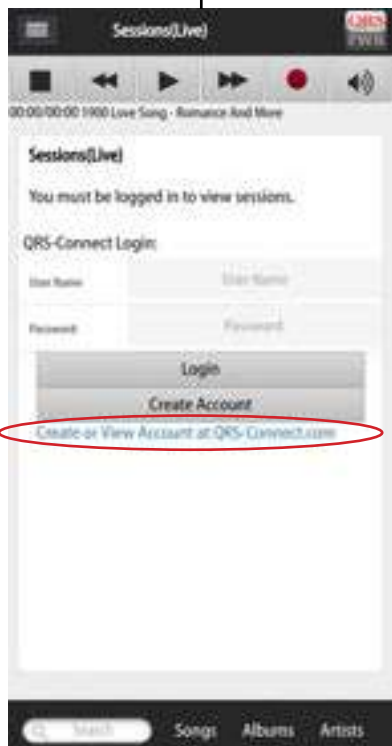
Sessions(Live)

QRS PNOMATION

00:00/00:00 1900 Love Song - Romance And More

Sessions(Live)

You must be logged in to view sessions.

QRS-Connect Login:

User Name

Enter Name

Password

Password

Login

Create Account

Create or View Account at QRS-Connect.com

Search

Songs

Albums

Artists